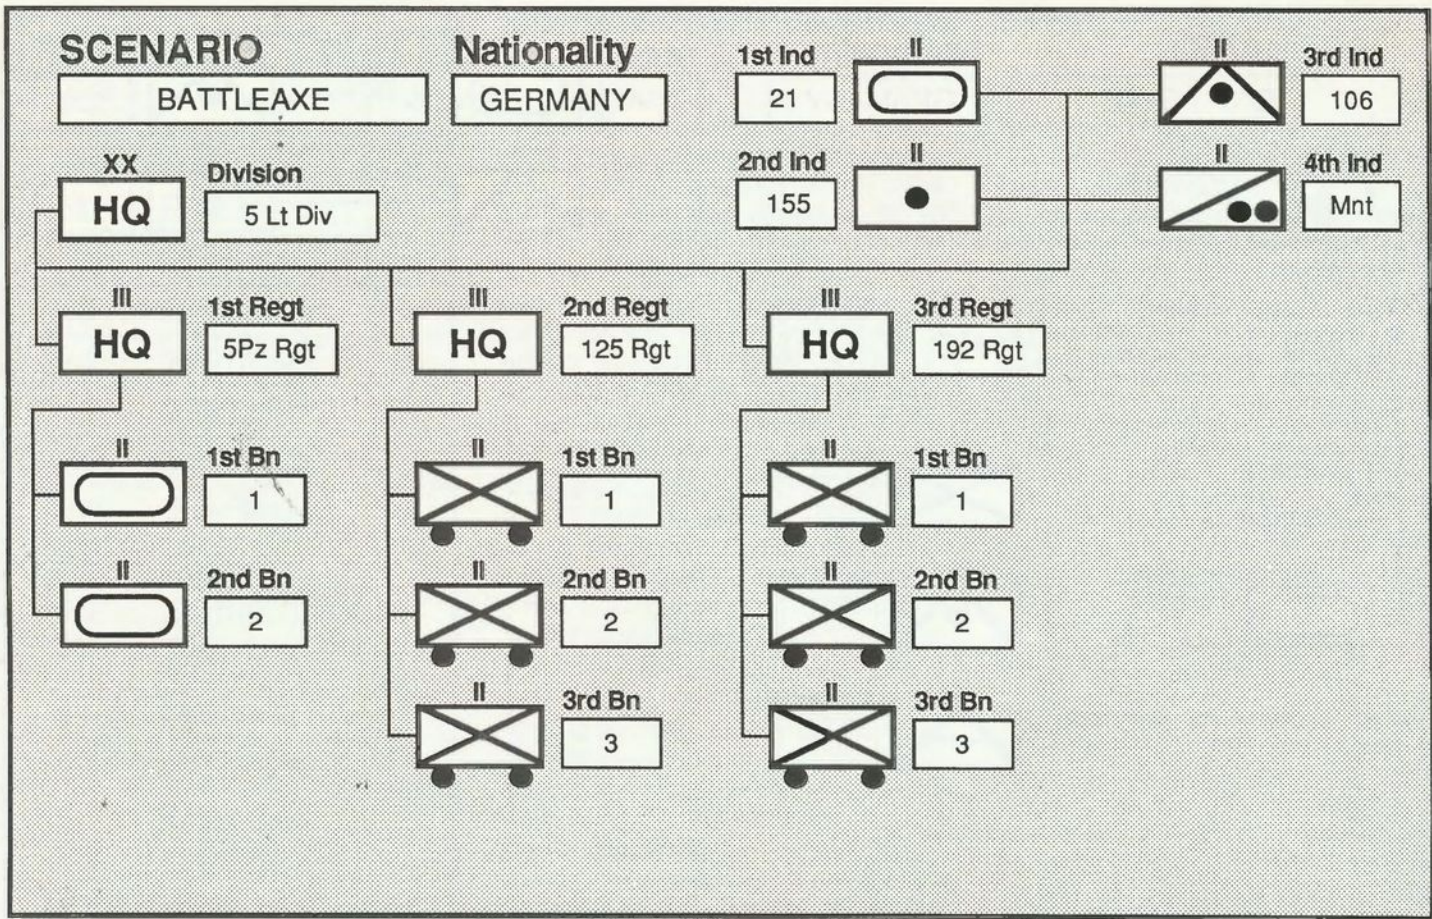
SCENARIO
BATTLEAXE

Nationality
GERMANY

1st Ind
21
II

2nd Ind
155
II

II
3rd Ind
106

II
4th Ind
Mnt

XX
HQ
Division
5 Lt Div

III
HQ
1st Regt
5Pz Rgt

II
1st Bn
1

II
2nd Bn
2

III
HQ
2nd Regt
125 Rgt

II
1st Bn
1

II
2nd Bn
2

II
3rd Bn
3

III
HQ
3rd Regt
192 Rgt

II
1st Bn
1

II
2nd Bn
2

II
3rd Bn
3